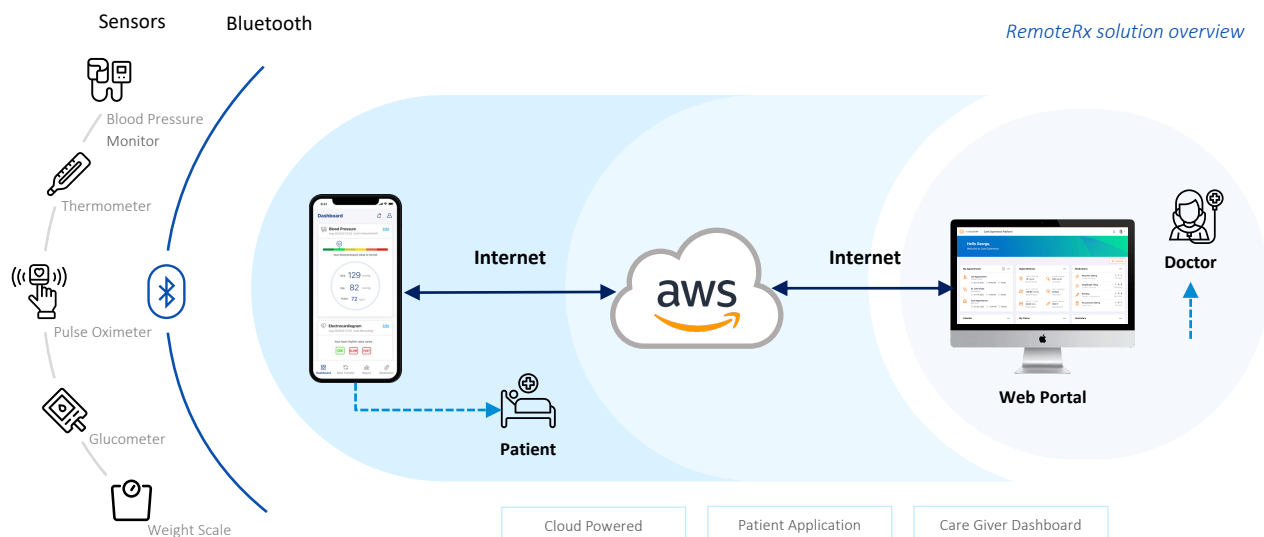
Sensors

Bluetooth

RemoteRx solution overview

Blood Pressure Monitor

Thermometer

Pulse Oximeter

Glucometer

Weight Scale

Dashboard

Blood Pressure

129

82

72

Electrocardiogram

Internet

aws

Internet

Hello George,

Doctor

Web Portal

Patient

Cloud Powered

Patient Application

Care Giver Dashboard